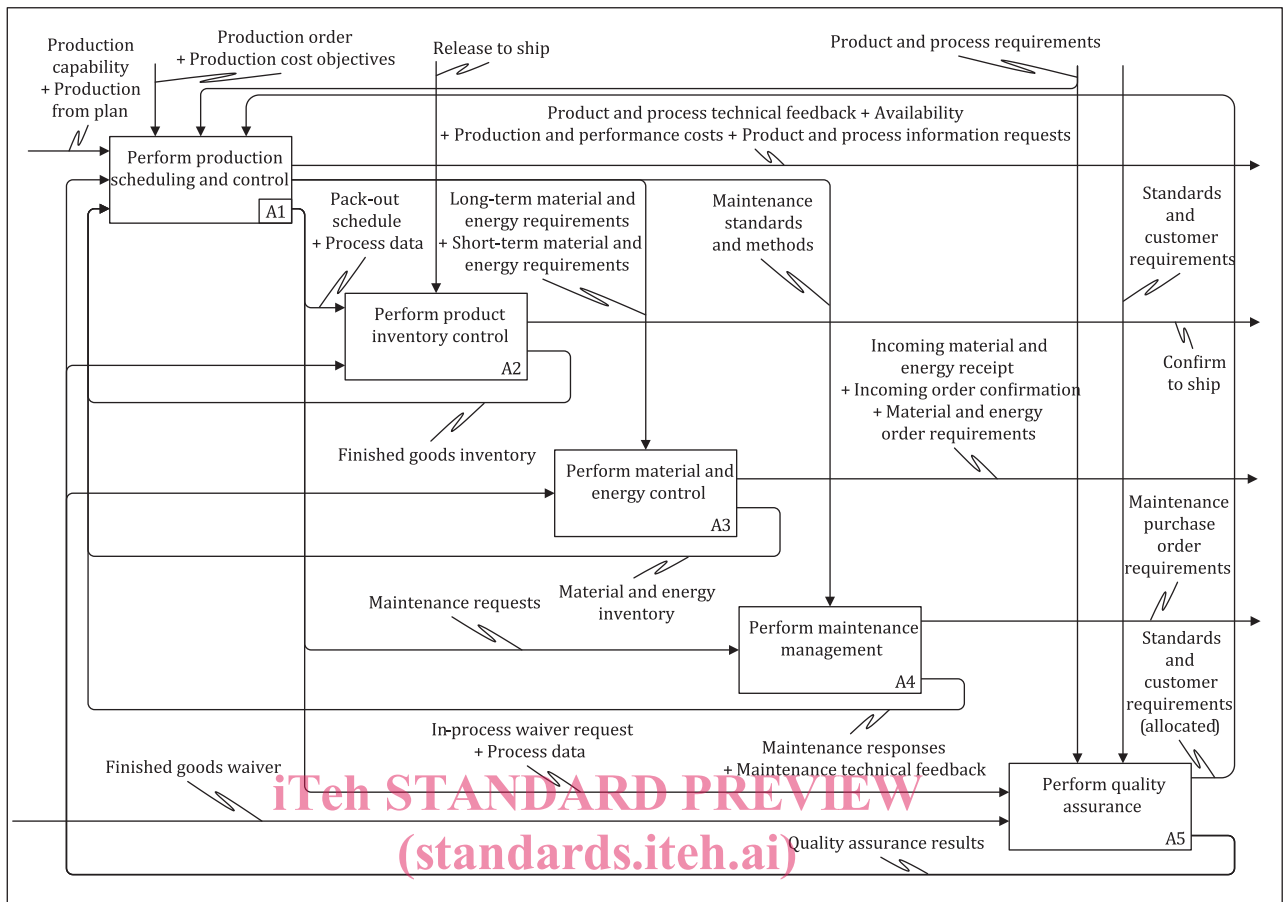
Production capability + Production from plan

Production order + Production cost objectives

Release to ship

Product and process requirements

Product and process technical feedback + Availability + Production and performance costs + Product and process information requests

Perform production scheduling and control A1

Pack-out schedule + Process data

Long-term material and energy requirements + Short-term material and energy requirements

Maintenance standards and methods

Standards and customer requirements

Perform product inventory control A2

Confirm to ship

Incoming material and energy receipt + Incoming order confirmation + Material and energy order requirements

Finished goods inventory

Perform material and energy control A3

Maintenance purchase order requirements

Material and energy inventory

Maintenance requests

Perform maintenance management A4

Standards and customer requirements (allocated)

In-process waiver request + Process data

Maintenance responses + Maintenance technical feedback

Finished goods waiver

Perform quality assurance A5

Quality assurance results

iTeh STANDARD PREVIEW (standards.iteh.ai)